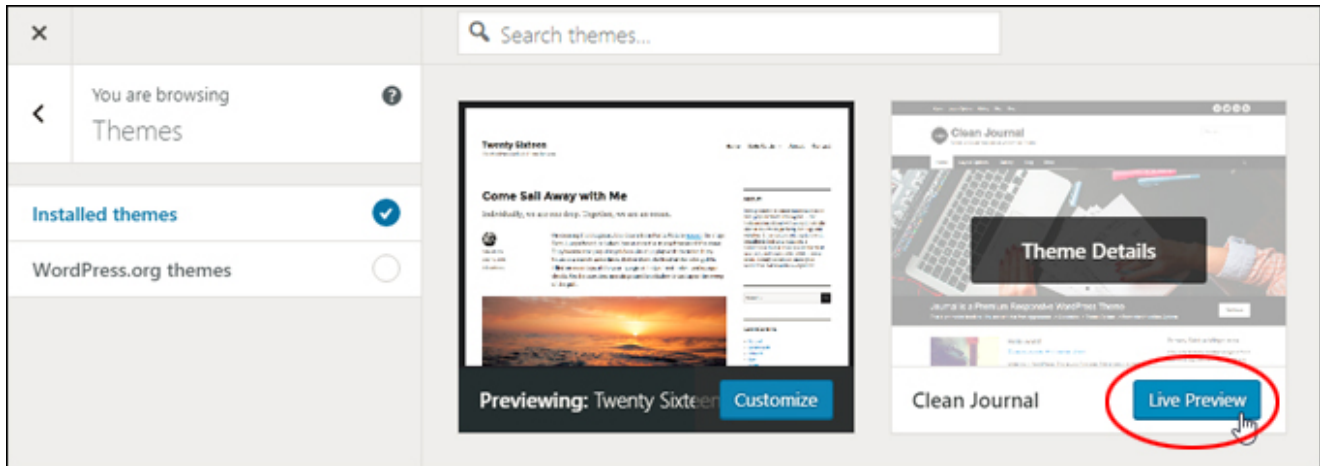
×

Search themes...

You are browsing
Themes

Installed themes

WordPress.org themes

Twenty Sixteen

Come Sail Away with Me

Individually, we are one drop. Together, we are an ocean.

Previewing: Twenty Sixteen

Customize

Clean Journal

Theme Details

Journal is a Premium Responsive WordPress Theme

Clean Journal

Live Preview